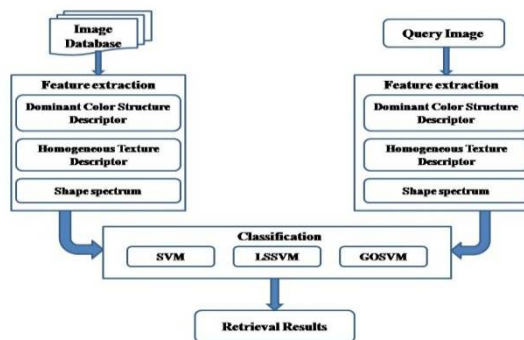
Image Database

Query Image

Feature extraction

Dominant Color Structure Descriptor

Homogeneous Texture Descriptor

Shape spectrum

Feature extraction

Dominant Color Structure Descriptor

Homogeneous Texture Descriptor

Shape spectrum

Classification

SVM

LSSVM

GOSVM

Retrieval Results